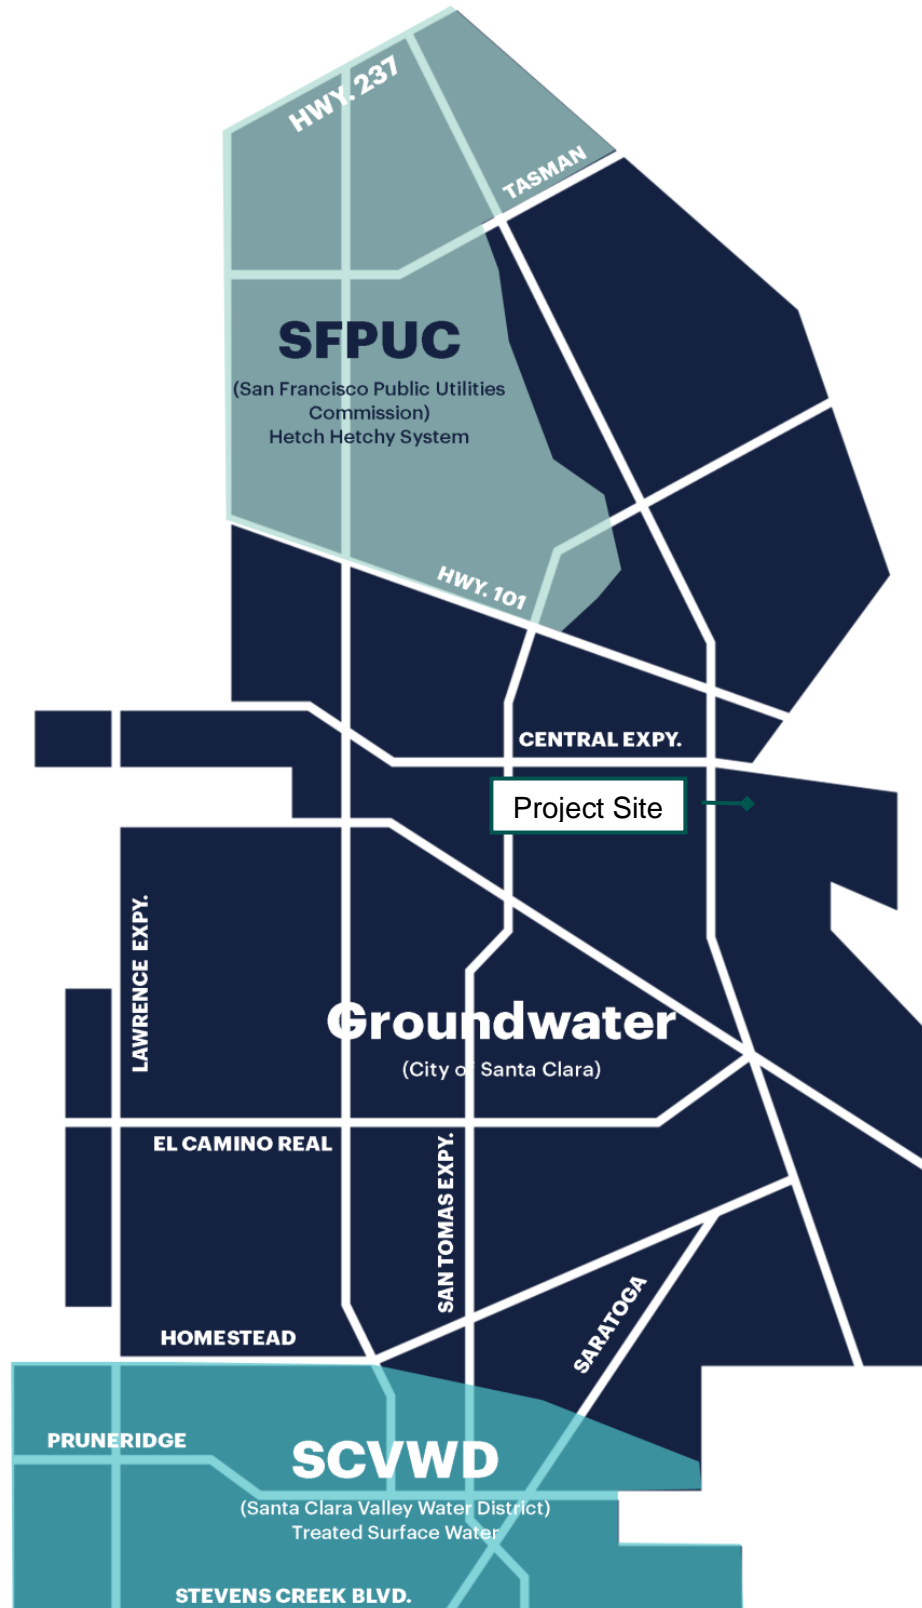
HWY. 237

TASMAN

SFPUC
(San Francisco Public Utilities Commission)
Hetch Hetchy System

HWY. 101

CENTRAL EXPY.

Project Site

LAWRENCE EXPY.

Groundwater
(City of Santa Clara)

EL CAMINO REAL

SAN TOMAS EXPY.

SARATOGA

HOMESTEAD

PRUNERIDGE

SCVWD
(Santa Clara Valley Water District)
Treated Surface Water

STEVENS CREEK BLVD.